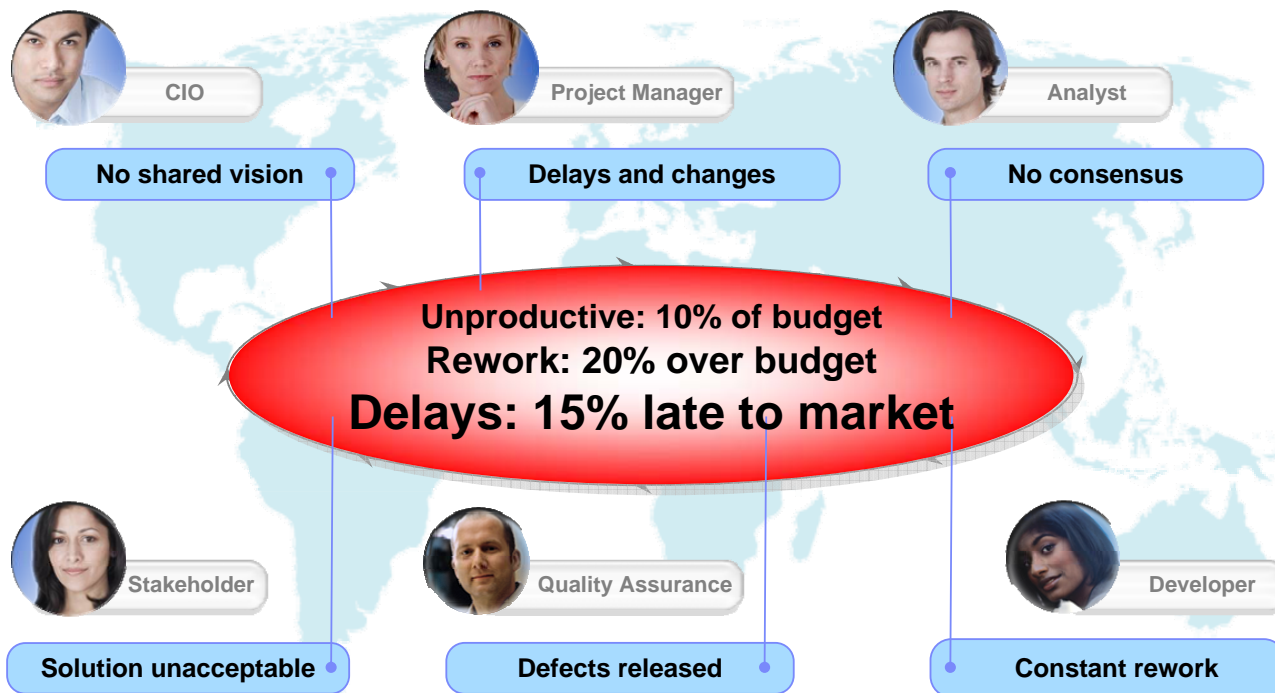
CIO

No shared vision

Project Manager

Delays and changes

Analyst

No consensus

Unproductive: 10% of budget
Rework: 20% over budget
Delays: 15% late to market

Stakeholder

Solution unacceptable

Quality Assurance

Defects released

Developer

Constant rework